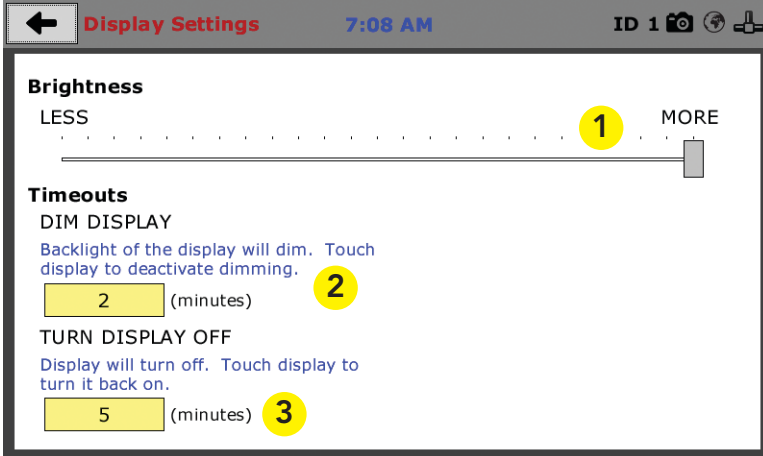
Display Settings 7:08 AM ID 1

Brightness

LESS MORE

1

Timeouts

DIM DISPLAY

Backlight of the display will dim. Touch display to deactivate dimming.

2 (minutes) 2

TURN DISPLAY OFF

Display will turn off. Touch display to turn it back on.

5 (minutes) 3